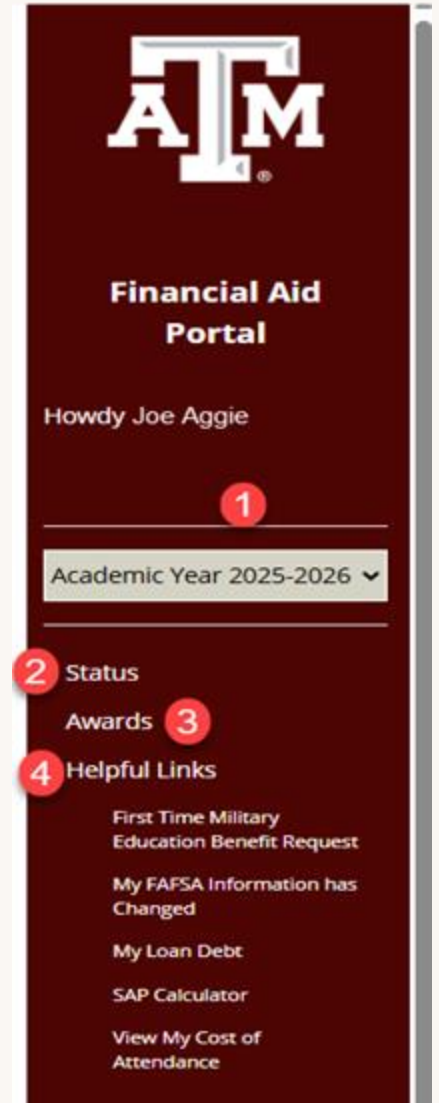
ATM ®

Financial Aid Portal

Howdy Joe Aggie

1

Academic Year 2025-2026

2 Status

Awards 3

4 Helpful Links

First Time Military Education Benefit Request

My FAFSA Information has Changed

My Loan Debt

SAP Calculator

View My Cost of Attendance